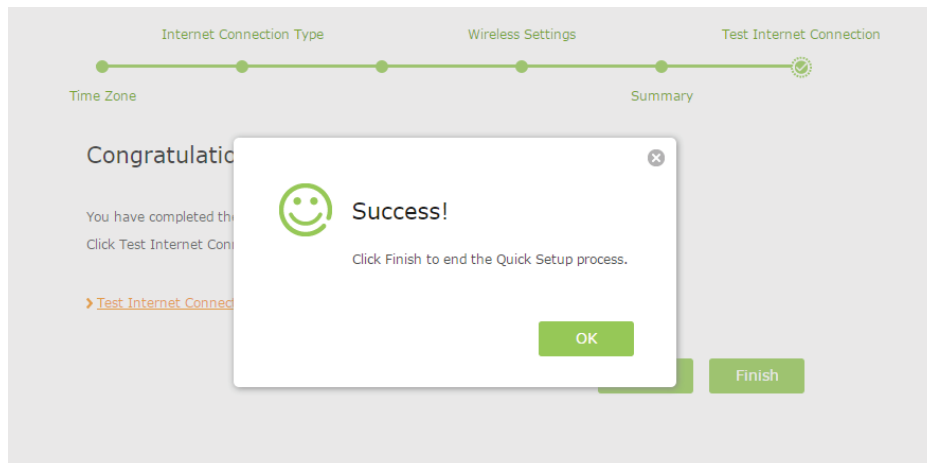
Internet Connection Type
Wireless Settings
Test Internet Connection
Time Zone
Summary

Congratulatio

You have completed th

Click Test Internet Conn

Test Internet Connect

Success!

Click Finish to end the Quick Setup process.

OK

Finish